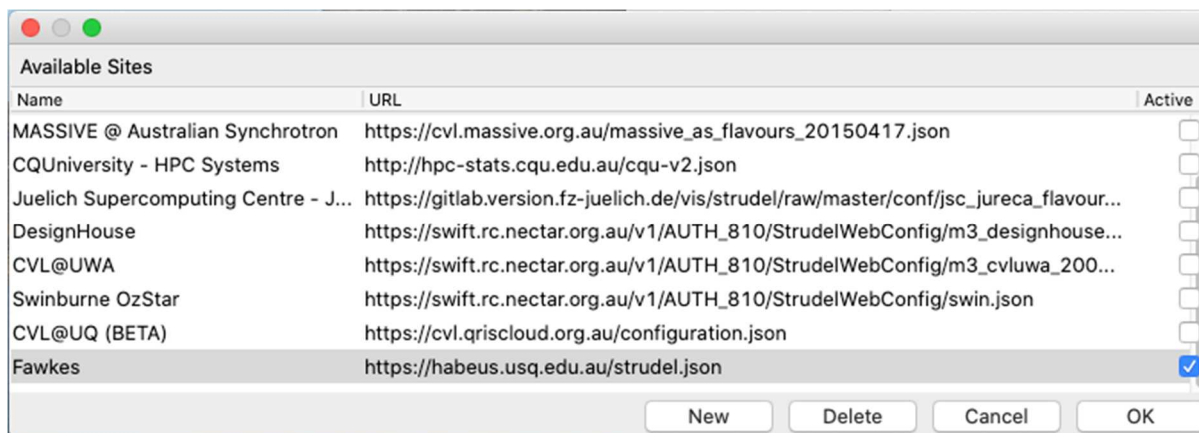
Available Sites

| Name | URL | Active |
|---|---|---|
| MASSIVE @ Australian Synchrotron | https://cvl.massive.org.au/massive_as_flavours_20150417.json | |
| CQUniversity - HPC Systems | http://hpc-stats.cqu.edu.au/cqu-v2.json | |
| Juelich Supercomputing Centre - J... | https://gitlab.version.fz-juelich.de/vis/strudel/raw/master/conf/jsc_jureca_flavour... | |
| DesignHouse | https://swift.rc.nectar.org.au/v1/AUTH_810/StrudelWebConfig/m3_designhouse... | |
| CVL@UWA | https://swift.rc.nectar.org.au/v1/AUTH_810/StrudelWebConfig/m3_cvluwa_200... | |
| Swinburne OzStar | https://swift.rc.nectar.org.au/v1/AUTH_810/StrudelWebConfig/swin.json | |
| CVL@UQ (BETA) | https://cvl.qriscloud.org.au/configuration.json | |
| Fawkes | https://habeus.usq.edu.au/strudel.json | ✓ |

New Delete Cancel OK